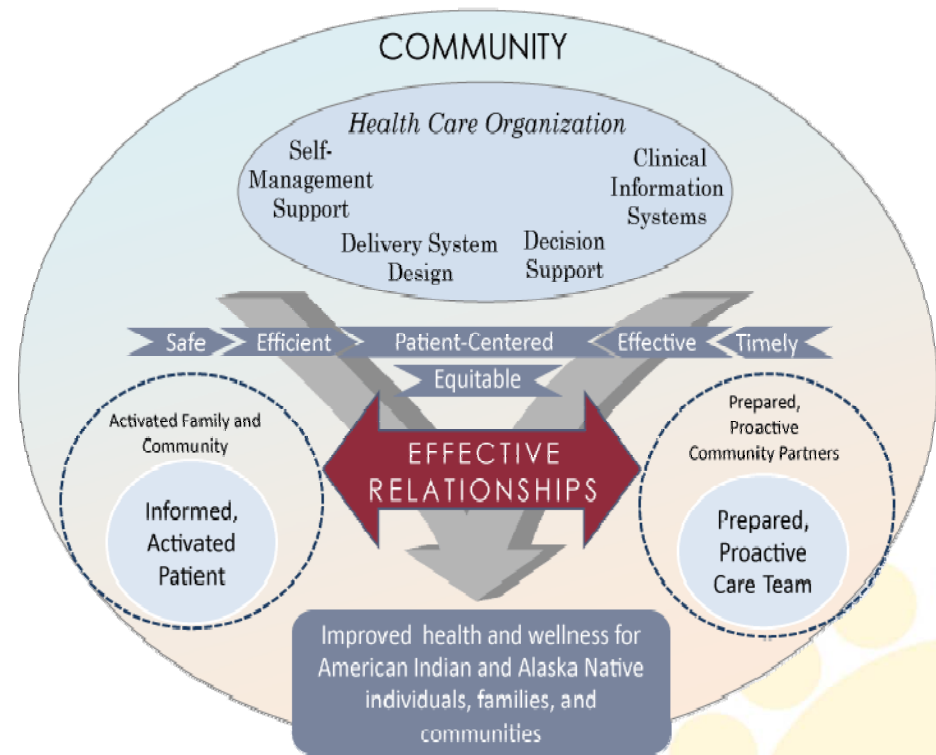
COMMUNITY

Health Care Organization

Self-Management Support

Clinical Information Systems

Delivery System Design

Decision Support

Safe

Efficient

Patient-Centered

Effective

Timely

Equitable

Activated Family and Community

Informed, Activated Patient

EFFECTIVE RELATIONSHIPS

Prepared, Proactive Community Partners

Prepared, Proactive Care Team

Improved health and wellness for American Indian and Alaska Native individuals, families, and communities